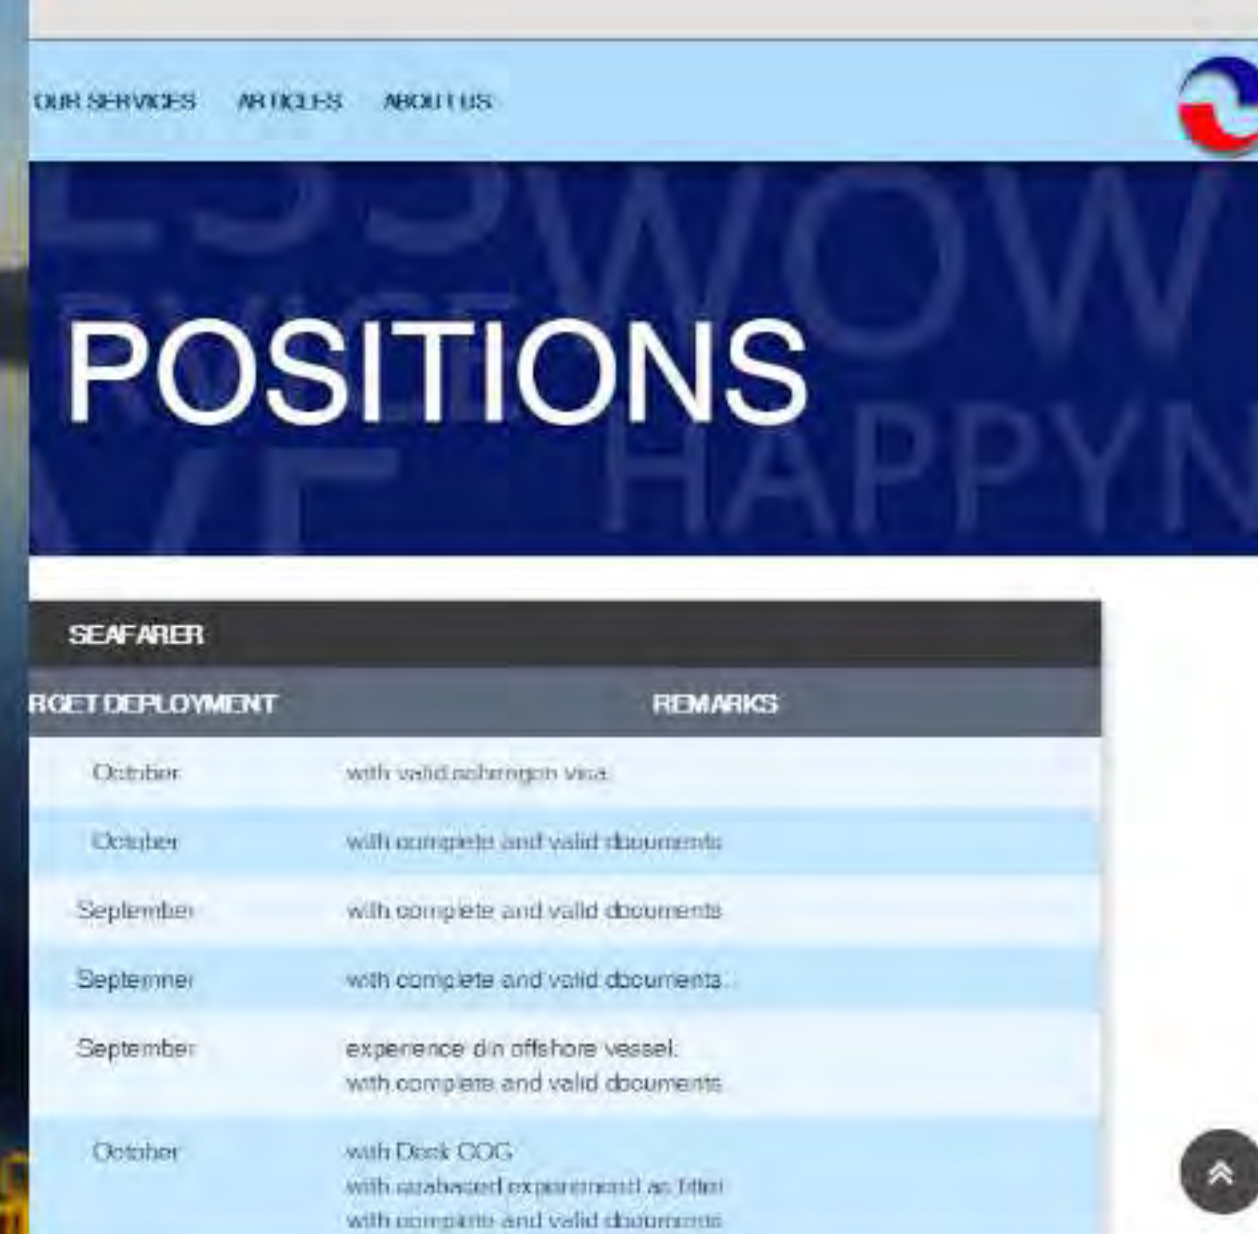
OUR SERVICES ARTICLES ABOUT US

POSITIONS

SEAFARER

| RGET DEPLOYMENT | REMARKS |
|---|---|
| October | with valid schengen visa |
| October | with complete and valid documents |
| September | with complete and valid documents |
| Septemner | with complete and valid documents |
| September | experience din offshore vessel. with complete and valid documents |
| October | with Deck COC with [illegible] experience as fitter with complete and valid documents |